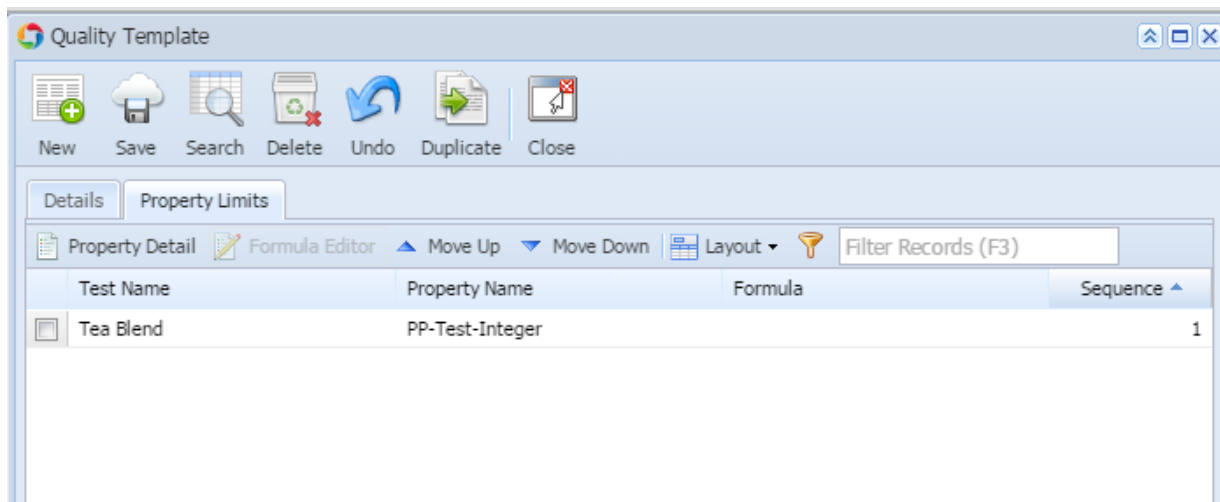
Quality Template

New Save Search Delete Undo Duplicate Close

Details Property Limits

Property Detail Formula Editor Move Up Move Down Layout Filter Records (F3)

| | Test Name | Property Name | Formula | Sequence |
|---|---|---|---|---|
| | Tea Blend | PP-Test-Integer | | 1 |